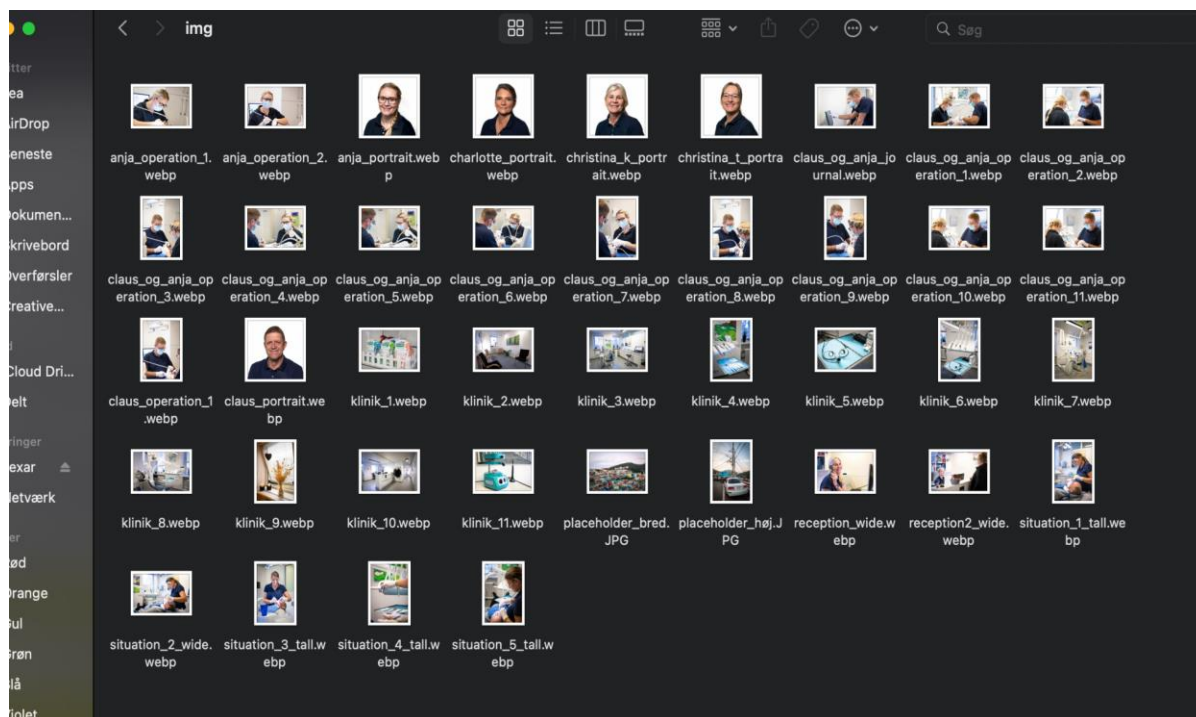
img

Søg

itter
ea
irDrop
eneste
pps
okumen...
krivebord
verførsler
reative...

Cloud Dri...
elt

ringer
exar
etværk

ød
range
ul
røn
lå
iolet

anja_operation_1.webp
anja_operation_2.webp
anja_portrait.webp
charlotte_portrait.webp
christina_k_portrait.webp
christina_t_portrait.webp
claus_og_anja_journal.webp
claus_og_anja_operation_1.webp
claus_og_anja_operation_2.webp
claus_og_anja_operation_3.webp
claus_og_anja_operation_4.webp
claus_og_anja_operation_5.webp
claus_og_anja_operation_6.webp
claus_og_anja_operation_7.webp
claus_og_anja_operation_8.webp
claus_og_anja_operation_9.webp
claus_og_anja_operation_10.webp
claus_og_anja_operation_11.webp
claus_operation_1.webp
claus_portrait.webp
klinik_1.webp
klinik_2.webp
klinik_3.webp
klinik_4.webp
klinik_5.webp
klinik_6.webp
klinik_7.webp
klinik_8.webp
klinik_9.webp
klinik_10.webp
klinik_11.webp
placeholder_bred.JPG
placeholder_høj.JPG
reception_wide.webp
reception2_wide.webp
situation_1_tall.webp
situation_2_wide.webp
situation_3_tall.webp
situation_4_tall.webp
situation_5_tall.webp